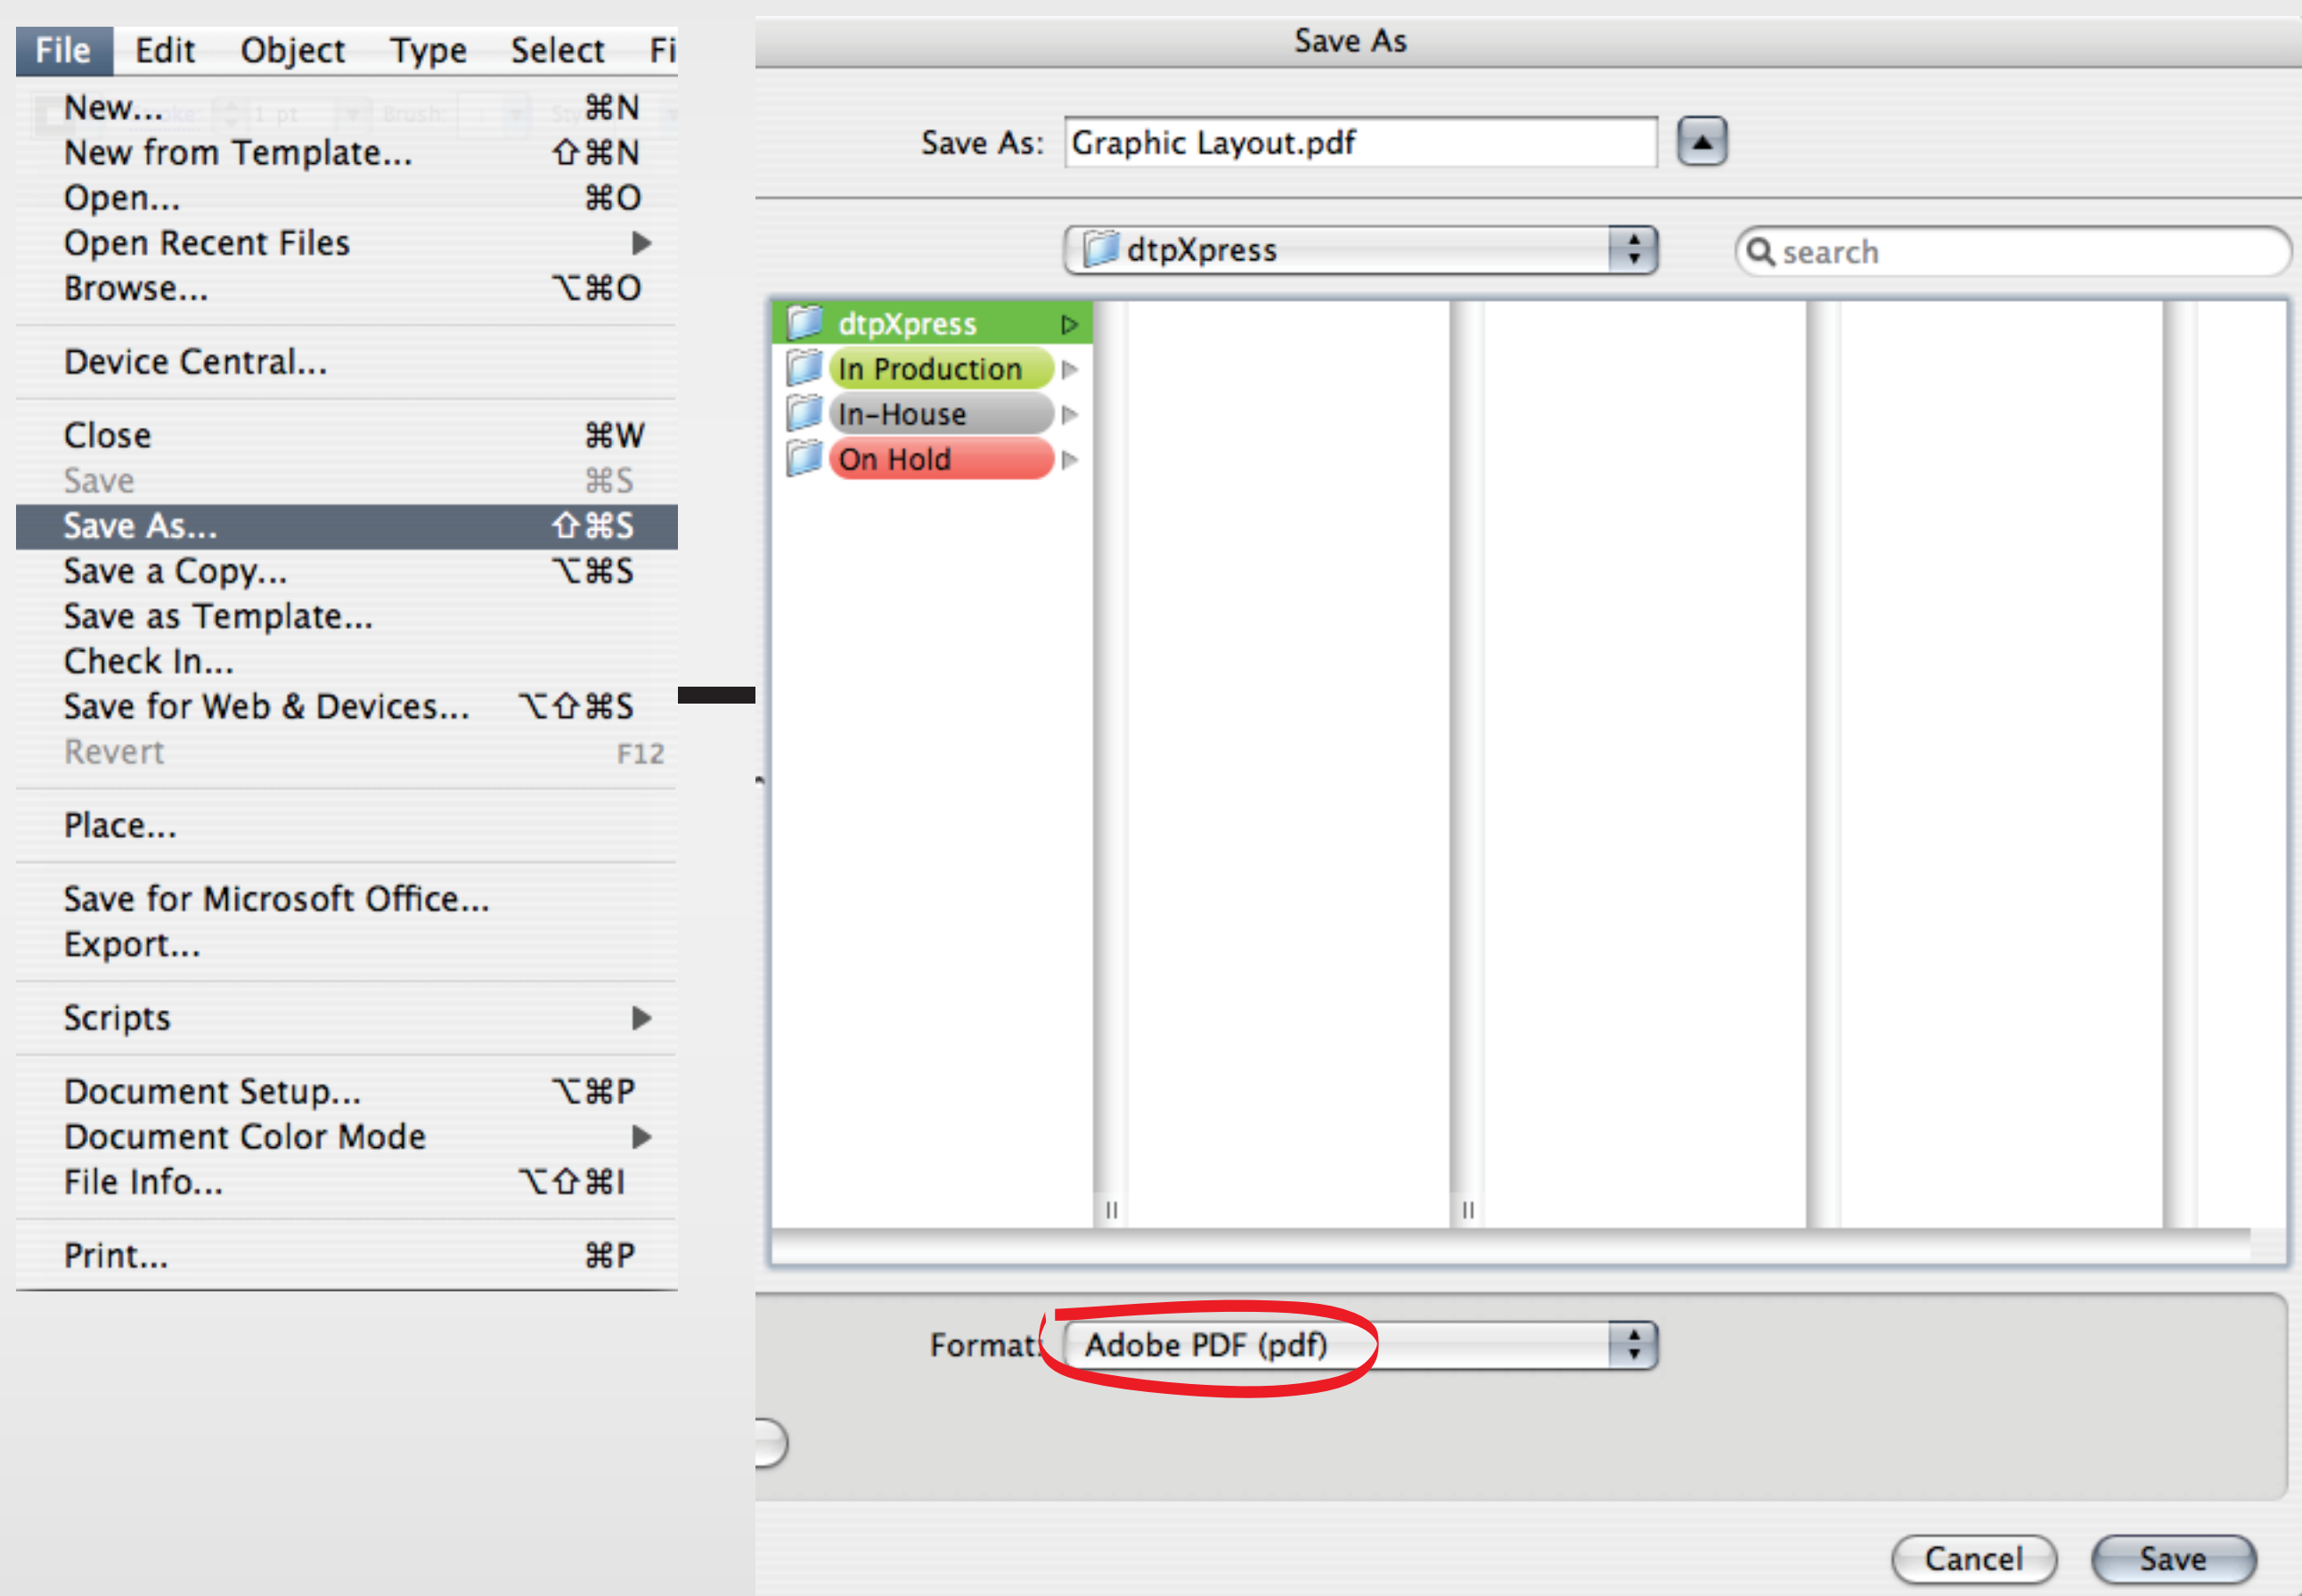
File Edit Object Type Select Fi

New... ⌘N
New from Template... ⇧⌘N
Open... ⌘O
Open Recent Files ▶
Browse... ⌥⌘O

Device Central...

Close ⌘W
Save ⌘S
Save As... ⇧⌘S
Save a Copy... ⌥⌘S
Save as Template...
Check In...
Save for Web & Devices... ⌥⇧⌘S
Revert F12

Place...

Save for Microsoft Office...
Export...

Scripts ▶

Document Setup... ⌥⌘P
Document Color Mode ▶
File Info... ⌥⇧⌘I

Print... ⌘P

Save As

Save As: Graphic Layout.pdf

dtpXpress

search

dtpXpress
In Production
In-House
On Hold

Format: Adobe PDF (pdf)

Cancel Save